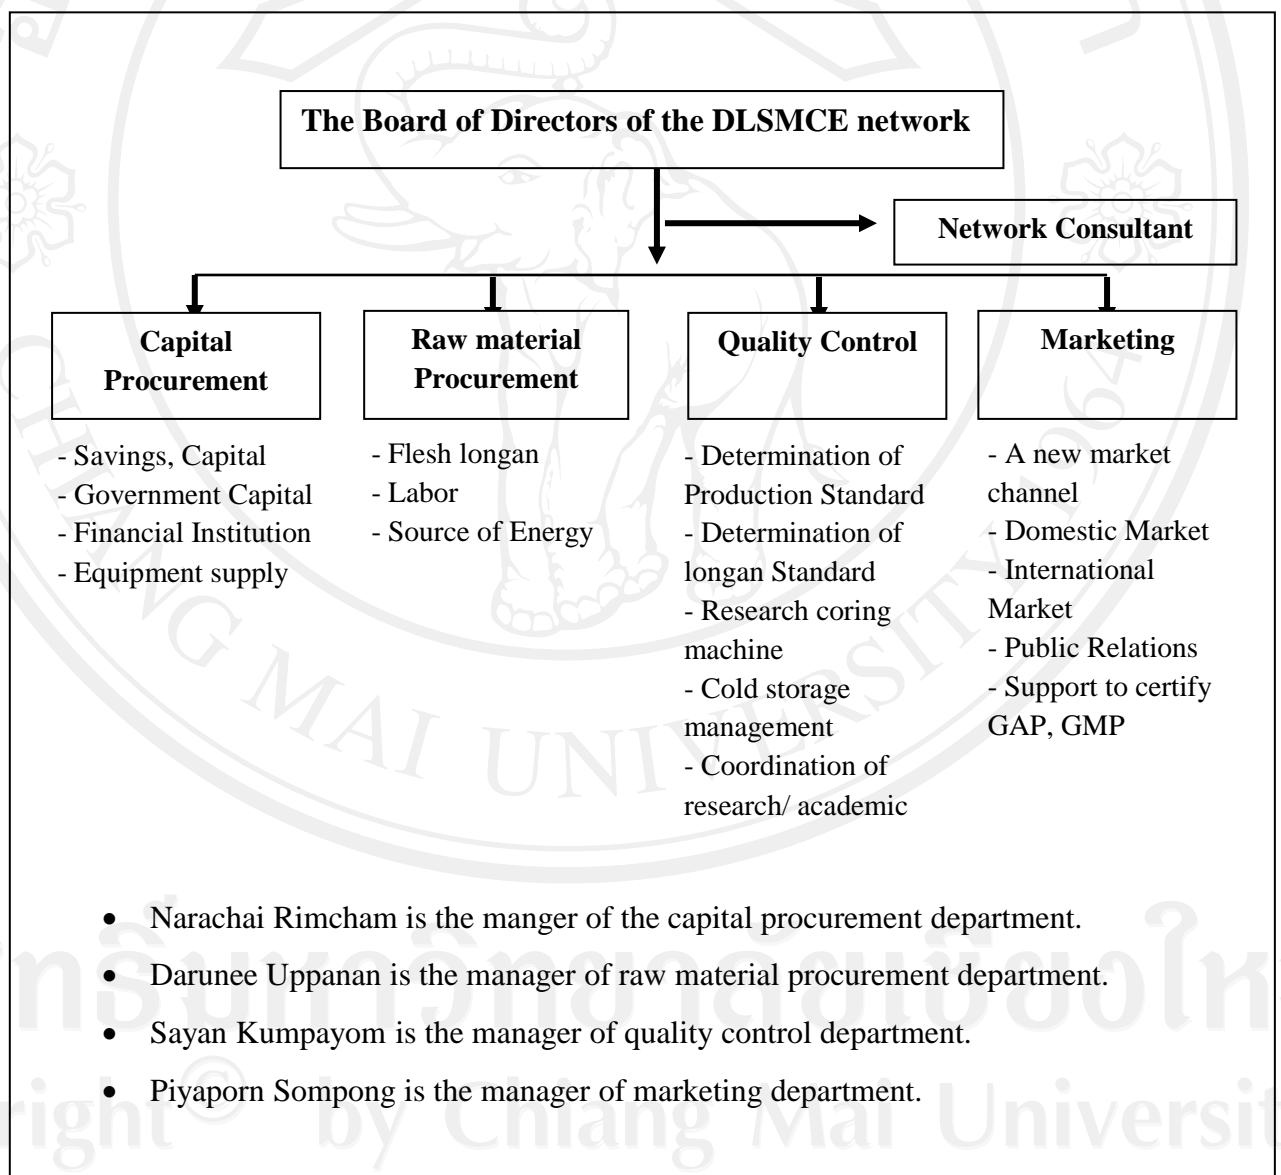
The Board of Directors of the DLSMCE network

Network Consultant

Capital Procurement

- Savings, Capital
- Government Capital
- Financial Institution
- Equipment supply

Raw material Procurement

- Flesh longan
- Labor
- Source of Energy

Quality Control

- Determination of Production Standard
- Determination of longan Standard
- Research coring machine
- Cold storage management
- Coordination of research/ academic

Marketing

- A new market channel
- Domestic Market
- International Market
- Public Relations
- Support to certify GAP, GMP

• Narachai Rimcham is the manger of the capital procurement department.
• Darunee Uppanan is the manager of raw material procurement department.
• Sayan Kumpayom is the manager of quality control department.
• Piyaporn Sompong is the manager of marketing department.

ลิขสิทธิ์มหาวิทยาลัยเชียงใหม่
Copyright © by Chiang Mai University
CHIANG MAI UNIVERSITY